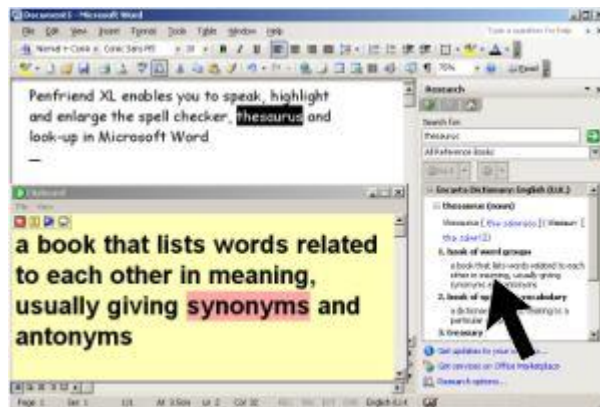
Document1 - Microsoft Word

File Edit View Insert Format Tools Table Window Help

Type a question for help

Normal + Comic Sans MS 20 B I U

Penfriend XL enables you to speak, highlight and enlarge the spell checker, thesaurus and look-up in Microsoft Word

Research

Search for:

thesaurus

All Reference Books

Encarta Dictionary: English (U.K.)

thesaurus (noun)

thesaurus [ thi sawrəss ] (thesauri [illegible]

1. book of word groups

a book that lists words related to each other in meaning, usually giving synonyms and antonyms

2. book of sp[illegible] vocabulary

a dictionar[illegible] relating to a particular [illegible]

3. treasury

Get updates to your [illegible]

Get services on Office Marketplace

Research options...

Keyboard

File View

a book that lists words related to each other in meaning, usually giving synonyms and antonyms

Page 1 Sec 1 1/1 At 3.5cm Ln 2 Col 32 English (U.K